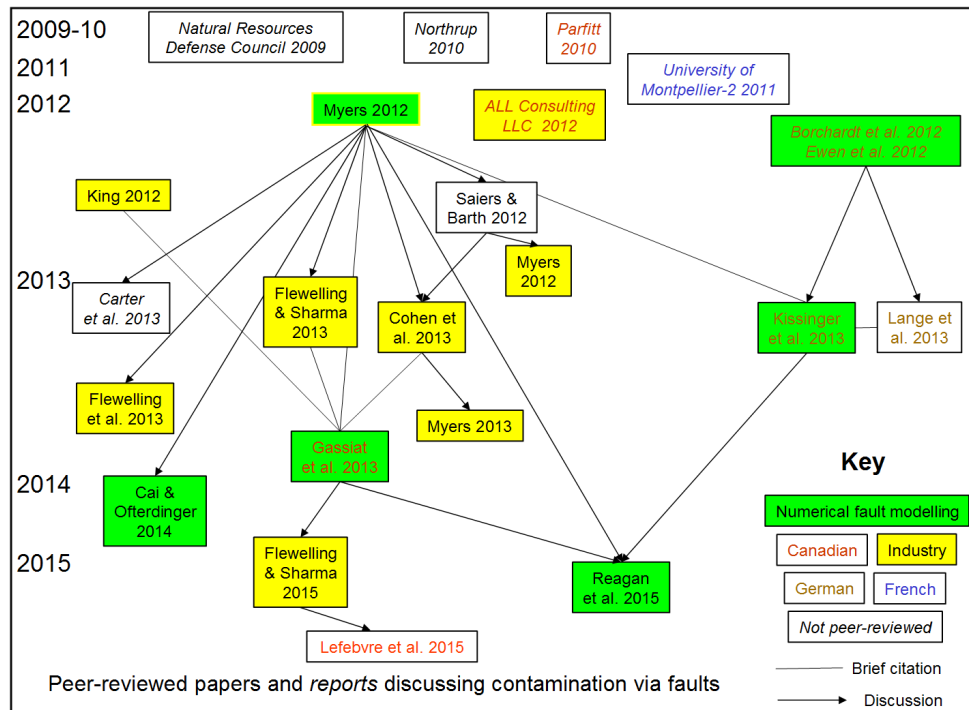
2009-10
2011
2012
2013
2014
2015

Natural Resources Defense Council 2009

Northrup 2010

Parfitt 2010

University of Montpellier-2 2011

Myers 2012

ALL Consulting LLC 2012

Borchardt et al. 2012 Ewen et al. 2012

King 2012

Saiers & Barth 2012

Myers 2012

Carter et al. 2013

Flewelling & Sharma 2013

Cohen et al. 2013

Kissinger et al. 2013

Lange et al. 2013

Flewelling et al. 2013

Myers 2013

Gassiat et al. 2013

Cai & Ofterdinger 2014

Flewelling & Sharma 2015

Reagan et al. 2015

Lefebvre et al. 2015

Key

Numerical fault modelling

Canadian

Industry

German

French

Not peer-reviewed

Brief citation

Discussion

Peer-reviewed papers and reports discussing contamination via faults